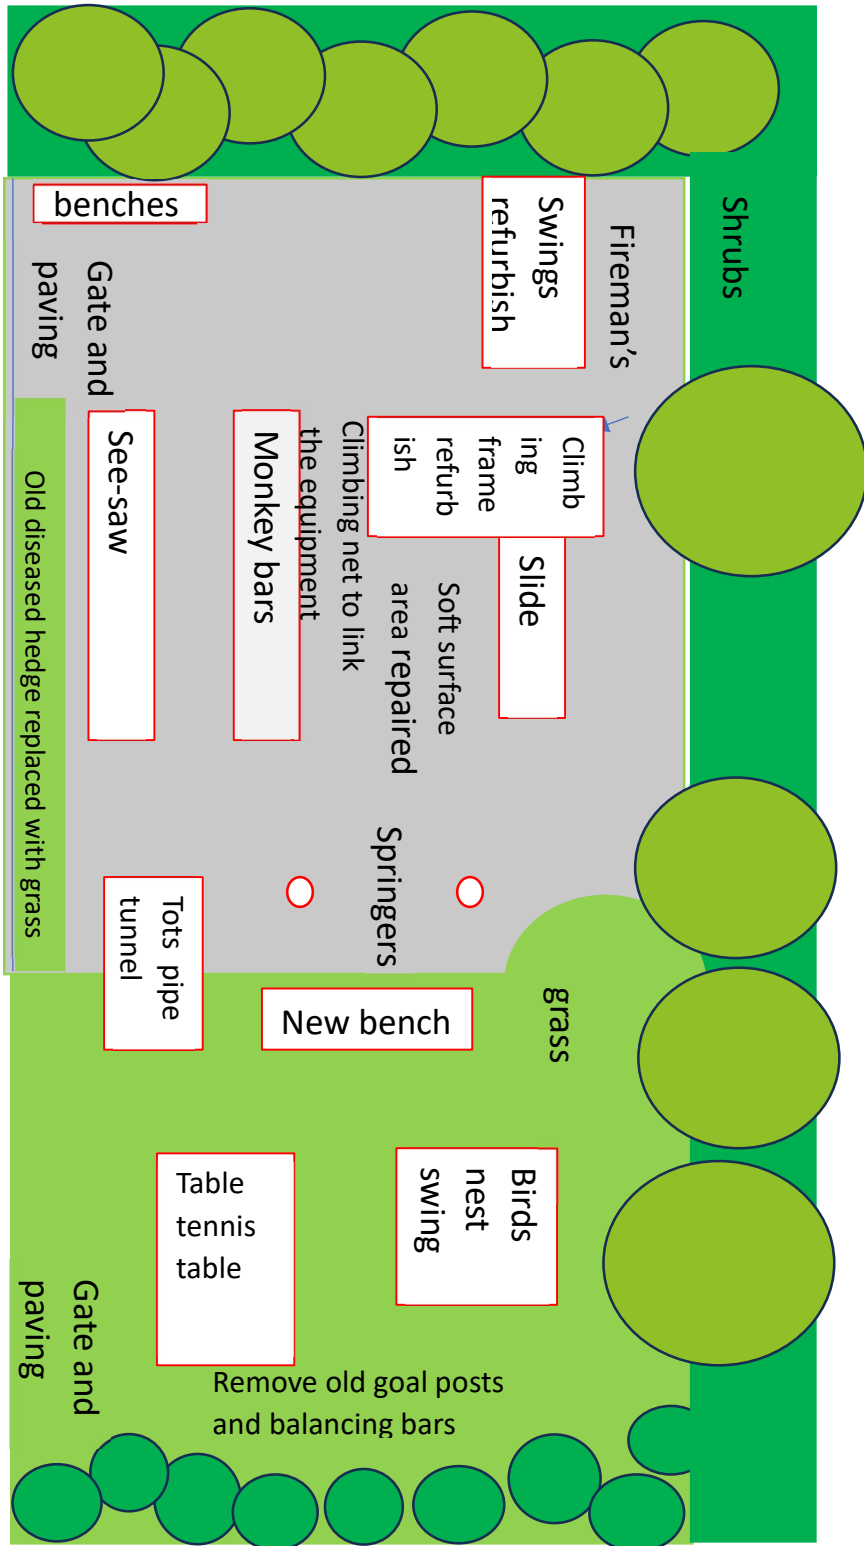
benches

Gate and paving

Swings refurbish

Fireman's

Shrubs

Climbing frame refurbish

Slide

See-saw

Monkey bars

Climbing net to link the equipment

Soft surface area repaired

Old diseased hedge replaced with grass

Springers

Tots pipe tunnel

New bench

grass

Table tennis table

Birds nest swing

Gate and paving

Remove old goal posts and balancing bars